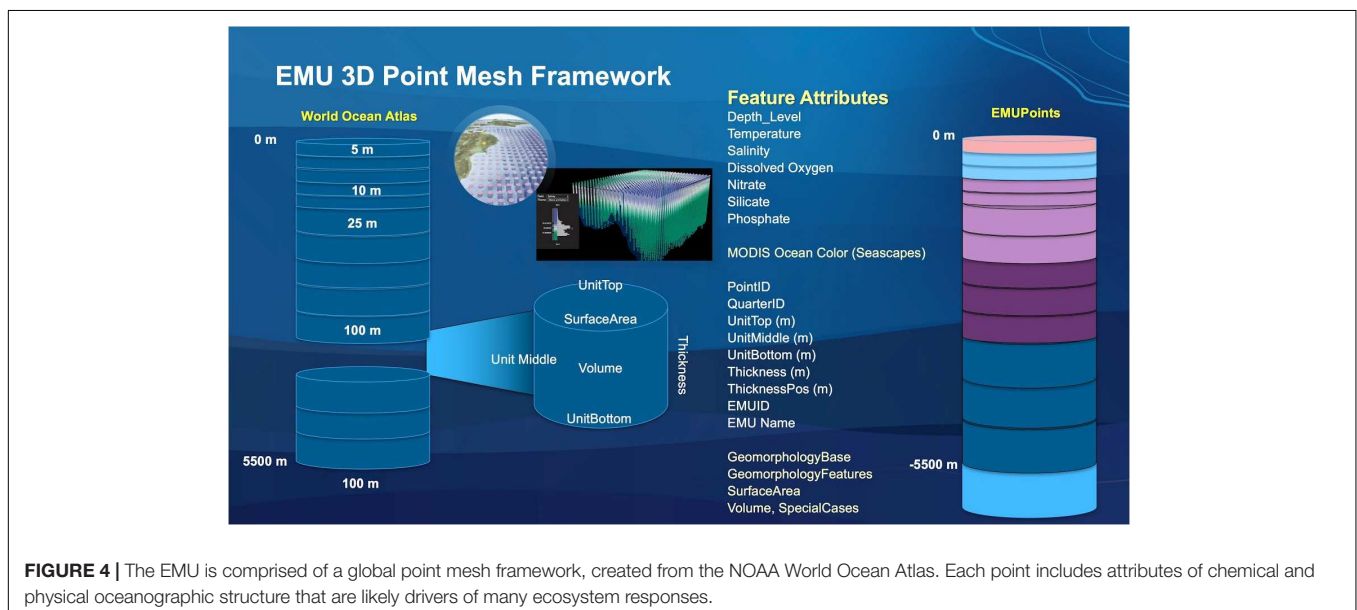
EMU 3D Point Mesh Framework

World Ocean Atlas

0 m

5 m

10 m

25 m

100 m

5500 m

100 m

UnitTop

SurfaceArea

Unit Middle

Volume

Thickness

UnitBottom

Feature Attributes
Depth_Level
Temperature
Salinity
Dissolved Oxygen
Nitrate
Silicate
Phosphate

MODIS Ocean Color (Seascapes)

PointID
QuarterID
UnitTop (m)
UnitMiddle (m)
UnitBottom (m)
Thickness (m)
ThicknessPos (m)
EMUID
EMU Name

GeomorphologyBase
GeomorphologyFeatures
SurfaceArea
Volume, SpecialCases

EMUPoints

0 m

-5500 m

**FIGURE 4 |** The EMU is comprised of a global point mesh framework, created from the NOAA World Ocean Atlas. Each point includes attributes of chemical and physical oceanographic structure that are likely drivers of many ecosystem responses.